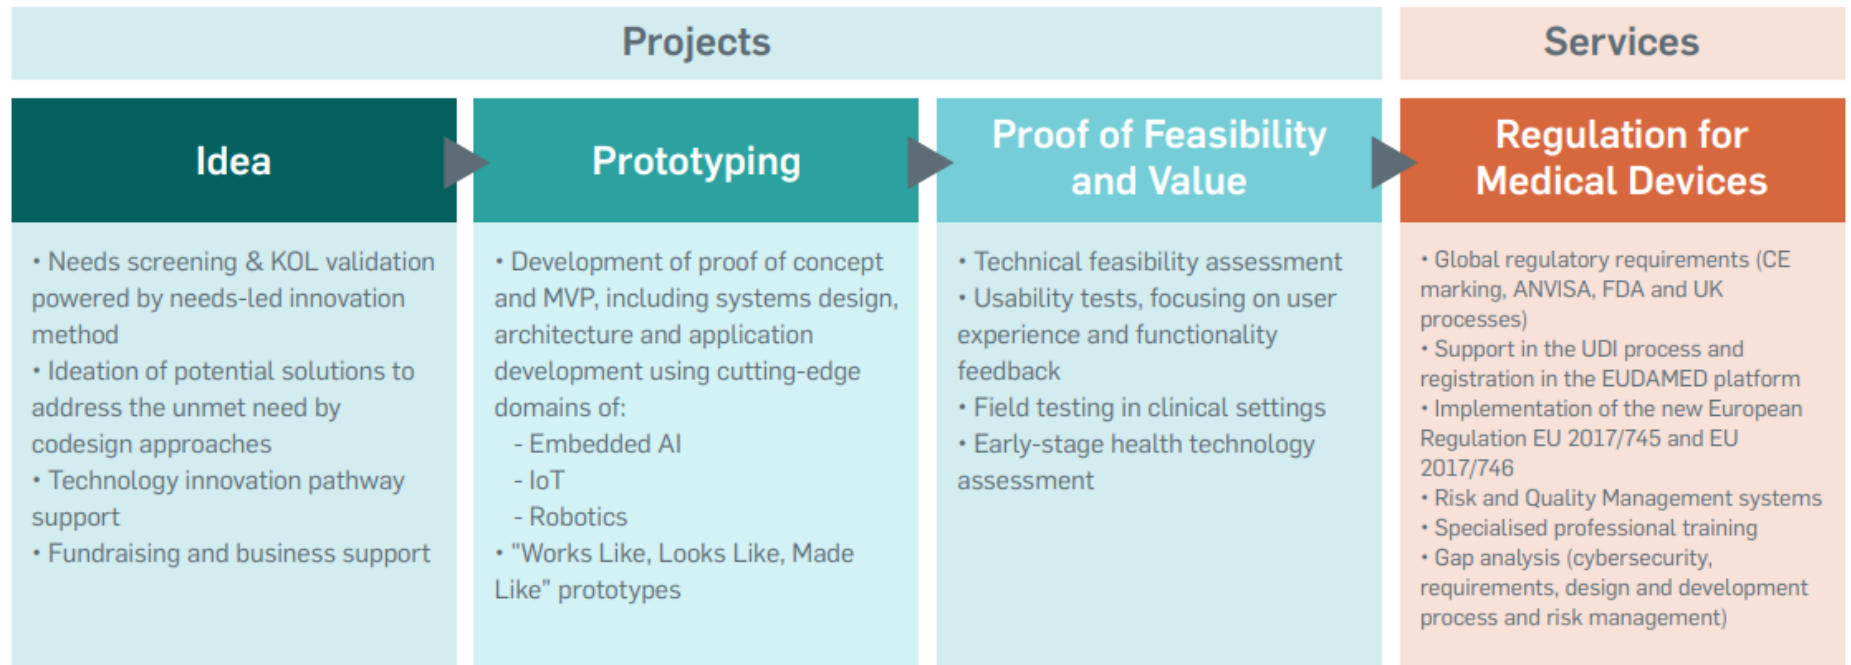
Projects

Services

Idea

• Needs screening & KOL validation powered by needs-led innovation method
• Ideation of potential solutions to address the unmet need by codesign approaches
• Technology innovation pathway support
• Fundraising and business support

Prototyping

• Development of proof of concept and MVP, including systems design, architecture and application development using cutting-edge domains of:
- Embedded AI
- IoT
- Robotics
• "Works Like, Looks Like, Made Like" prototypes

Proof of Feasibility and Value

• Technical feasibility assessment
• Usability tests, focusing on user experience and functionality feedback
• Field testing in clinical settings
• Early-stage health technology assessment

Regulation for Medical Devices

• Global regulatory requirements (CE marking, ANVISA, FDA and UK processes)
• Support in the UDI process and registration in the EUDAMED platform
• Implementation of the new European Regulation EU 2017/745 and EU 2017/746
• Risk and Quality Management systems
• Specialised professional training
• Gap analysis (cybersecurity, requirements, design and development process and risk management)